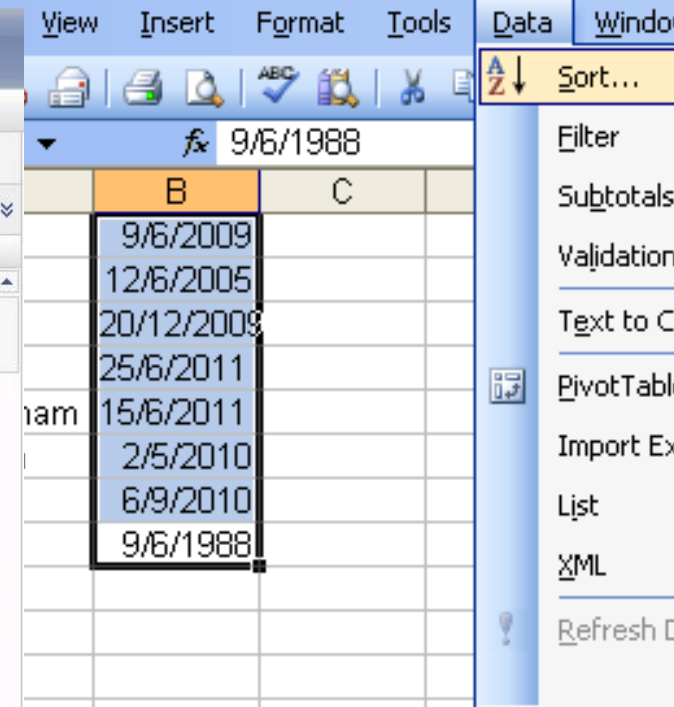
View Insert Format Tools Data Windo

Sort...

Filter

Subtotals

Validation

Text to C

PivotTabl

Import Ex

List

XML

Refresh D

$f_x$ 9/6/1988

| | B | C |
|---|---|---|
| | 9/6/2009 | |
| | 12/6/2005 | |
| | 20/12/2009 | |
| | 25/6/2011 | |
| ham | 15/6/2011 | |
| | 2/5/2010 | |
| | 6/9/2010 | |
| | 9/6/1988 | |